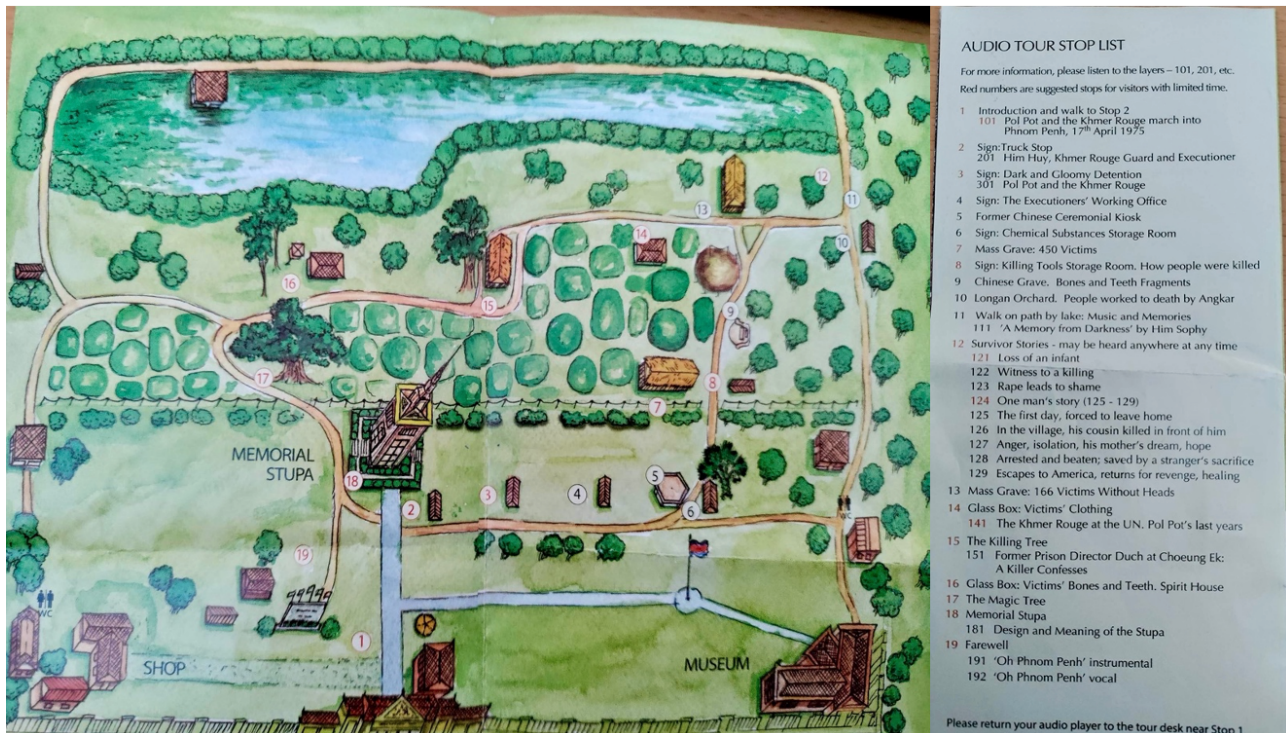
12

13

11

14

10

16

15

9

17

8

7

MEMORIAL STUPA

18

2

3

4

5

6

WC

19

WC

1

SHOP

MUSEUM

AUDIO TOUR STOP LIST

For more information, please listen to the layers – 101, 201, etc.

Red numbers are suggested stops for visitors with limited time.

1 Introduction and walk to Stop 2
101 Pol Pot and the Khmer Rouge march into Phnom Penh, 17th April 1975

2 Sign: Truck Stop
201 Him Huy, Khmer Rouge Guard and Executioner

3 Sign: Dark and Gloomy Detention
301 Pol Pot and the Khmer Rouge

4 Sign: The Executioners' Working Office

5 Former Chinese Ceremonial Kiosk

6 Sign: Chemical Substances Storage Room

7 Mass Grave: 450 Victims

8 Sign: Killing Tools Storage Room. How people were killed

9 Chinese Grave. Bones and Teeth Fragments

10 Longan Orchard. People worked to death by Angkar

11 Walk on path by lake: Music and Memories
111 'A Memory from Darkness' by Him Sophy

12 Survivor Stories - may be heard anywhere at any time
121 Loss of an infant
122 Witness to a killing
123 Rape leads to shame
124 One man's story (125 - 129)
125 The first day, forced to leave home
126 In the village, his cousin killed in front of him
127 Anger, isolation, his mother's dream, hope
128 Arrested and beaten; saved by a stranger's sacrifice
129 Escapes to America, returns for revenge, healing

13 Mass Grave: 166 Victims Without Heads

14 Glass Box: Victims' Clothing
141 The Khmer Rouge at the UN. Pol Pot's last years

15 The Killing Tree
151 Former Prison Director Duch at Choeung Ek: A Killer Confesses

16 Glass Box: Victims' Bones and Teeth. Spirit House

17 The Magic Tree

18 Memorial Stupa
181 Design and Meaning of the Stupa

19 Farewell
191 'Oh Phnom Penh' instrumental
192 'Oh Phnom Penh' vocal

Please return your audio player to the tour desk near Stop 1